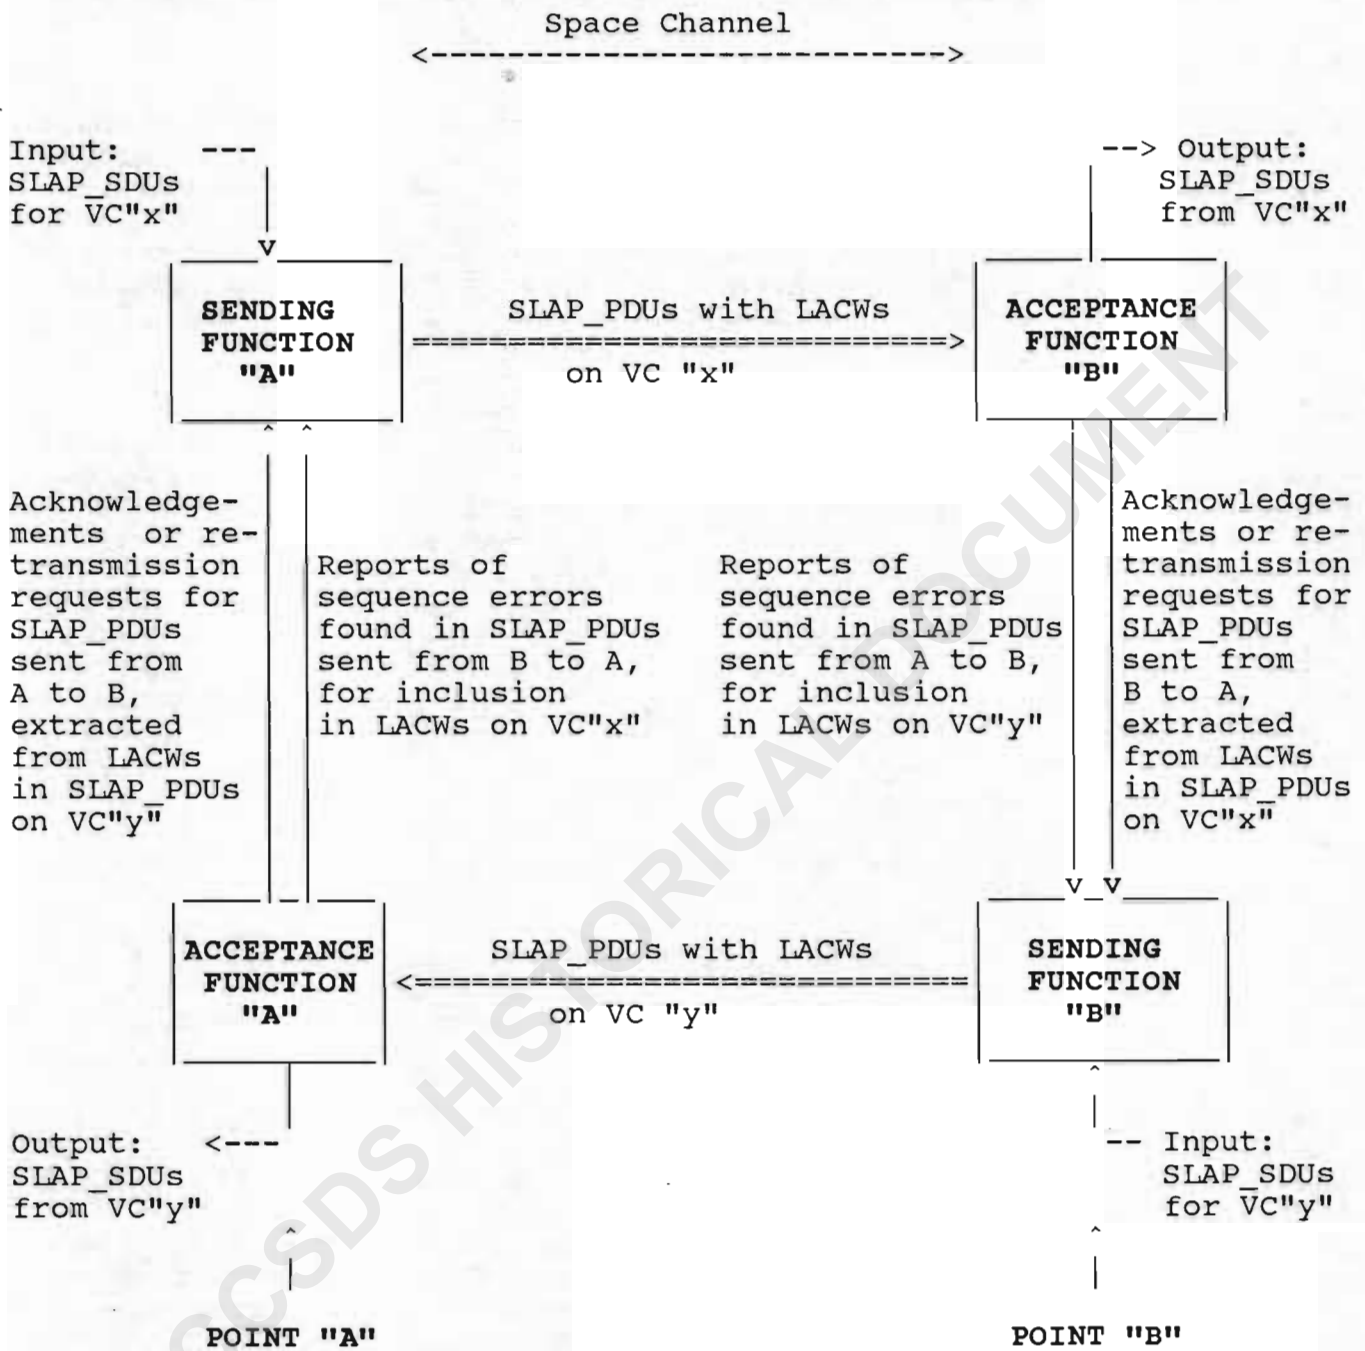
Space Channel

<-------------------------->

Input: SLAP_SDUs for VC"x"

--> Output: SLAP_SDUs from VC"x"

SENDING FUNCTION "A"

SLAP_PDUs with LACWs
=============================>
on VC "x"

ACCEPTANCE FUNCTION "B"

Acknowledgements or retransmission requests for SLAP_PDUs sent from A to B, extracted from LACWs in SLAP_PDUs on VC"y"

Reports of sequence errors found in SLAP_PDUs sent from B to A, for inclusion in LACWs on VC"x"

Reports of sequence errors found in SLAP_PDUs sent from A to B, for inclusion in LACWs on VC"y"

Acknowledgements or retransmission requests for SLAP_PDUs sent from B to A, extracted from LACWs in SLAP_PDUs on VC"x"

ACCEPTANCE FUNCTION "A"

SLAP_PDUs with LACWs
<=============================
on VC "y"

SENDING FUNCTION "B"

Output: <--- SLAP_SDUs from VC"y"

-- Input: SLAP_SDUs for VC"y"

POINT "A"

POINT "B"

CCSDS HISTORICAL DOCUMENT